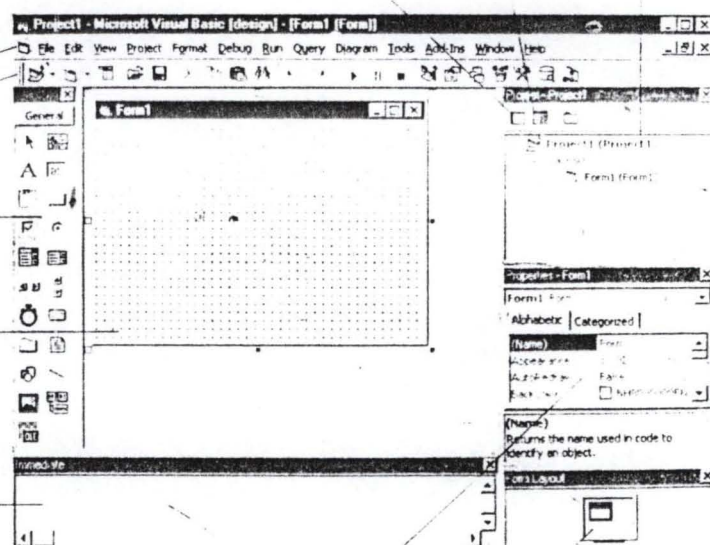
Project1 - Microsoft Visual Basic [design] - [Form1 (Form)]

File Edit View Project Format Debug Run Query Diagram Tools Add-Ins Window Help

General

Form1

Project - Project1

Form1 (Project1)

Form1 (Form1)

Properties - Form1

Form1 Form

Alphabetic | Categorized

(Name) Form1

Appearance

AutoRedraw False

BackColor

(Name)
Returns the name used in code to identify an object.

Immediate

Form Layout